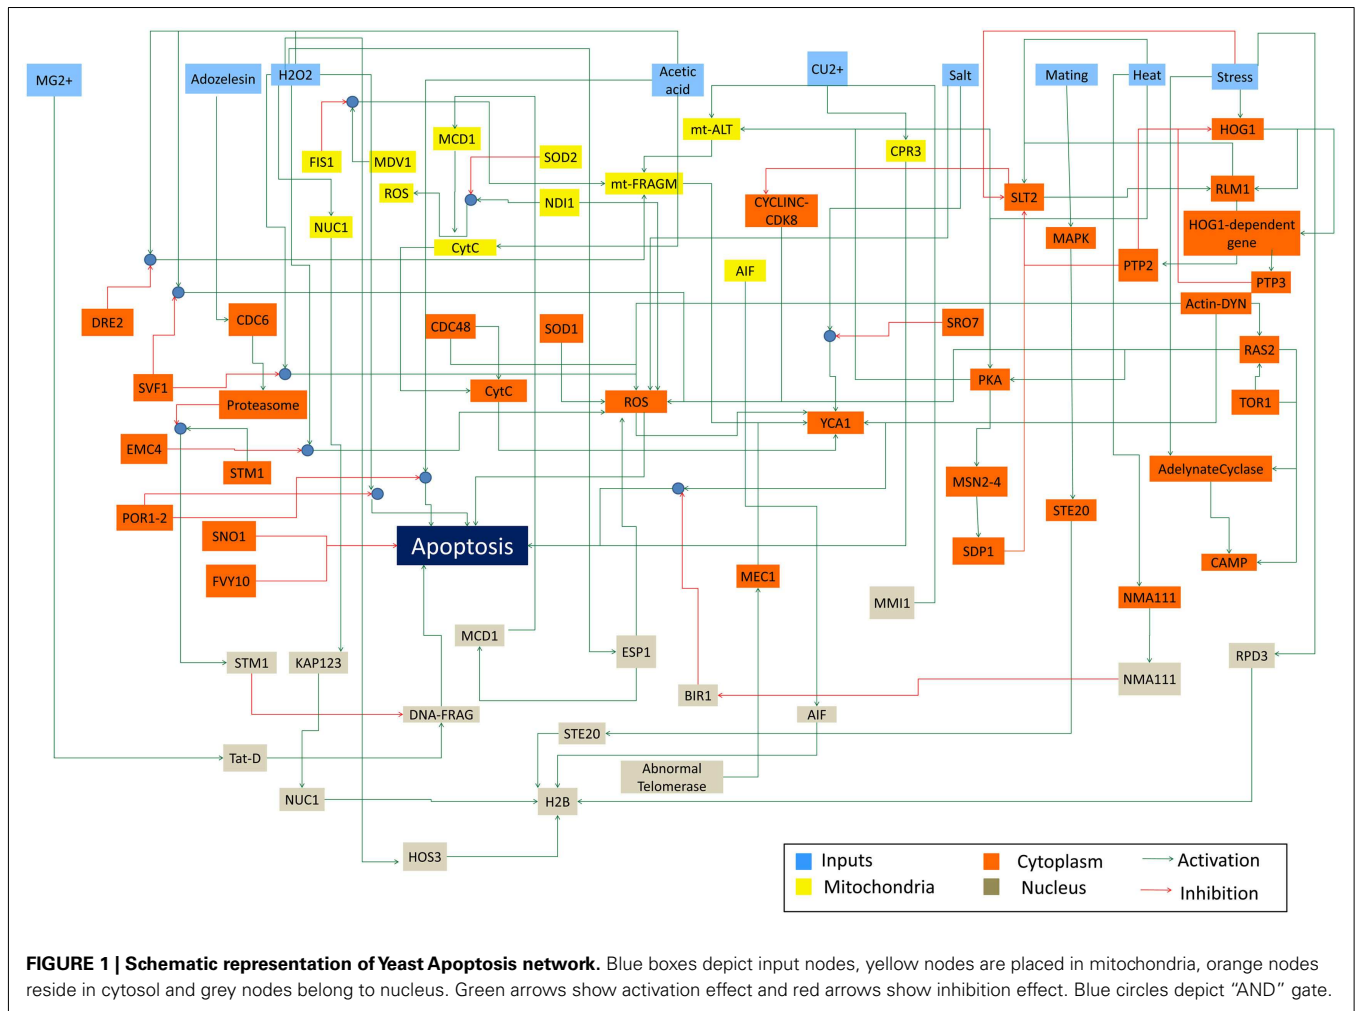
MG2+
Adozelesin
H2O2
Acetic acid
CU2+
Salt
Mating
Heat
Stress
FIS1
MDV1
MCD1
SOD2
ROS
NDI1
mt-FRAGM
mt-ALT
CPR3
HOG1
NUC1
CytC
CYCLINC-CDK8
SLT2
RLM1
HOG1-dependent gene
MAPK
PTP2
AIF
PTP3
DRE2
CDC6
Actin-DYN
CDC48
SOD1
SRO7
RAS2
SVF1
PKA
Proteasome
CytC
ROS
TOR1
EMC4
YCA1
STM1
MSN2-4
AdelynateCyclase
POR1-2
STE20
SNO1
Apoptosis
SDP1
CAMP
FVY10
MEC1
MMI1
NMA111
MCD1
ESP1
RPD3
STM1
KAP123
NMA111
BIR1
DNA-FRAG
AIF
STE20
Tat-D
Abnormal Telomerase
NUC1
H2B
HOS3
Inputs
Mitochondria
Cytoplasm
Nucleus
Activation
Inhibition

FIGURE 1 | Schematic representation of Yeast Apoptosis network. Blue boxes depict input nodes, yellow nodes are placed in mitochondria, orange nodes reside in cytosol and grey nodes belong to nucleus. Green arrows show activation effect and red arrows show inhibition effect. Blue circles depict "AND" gate.